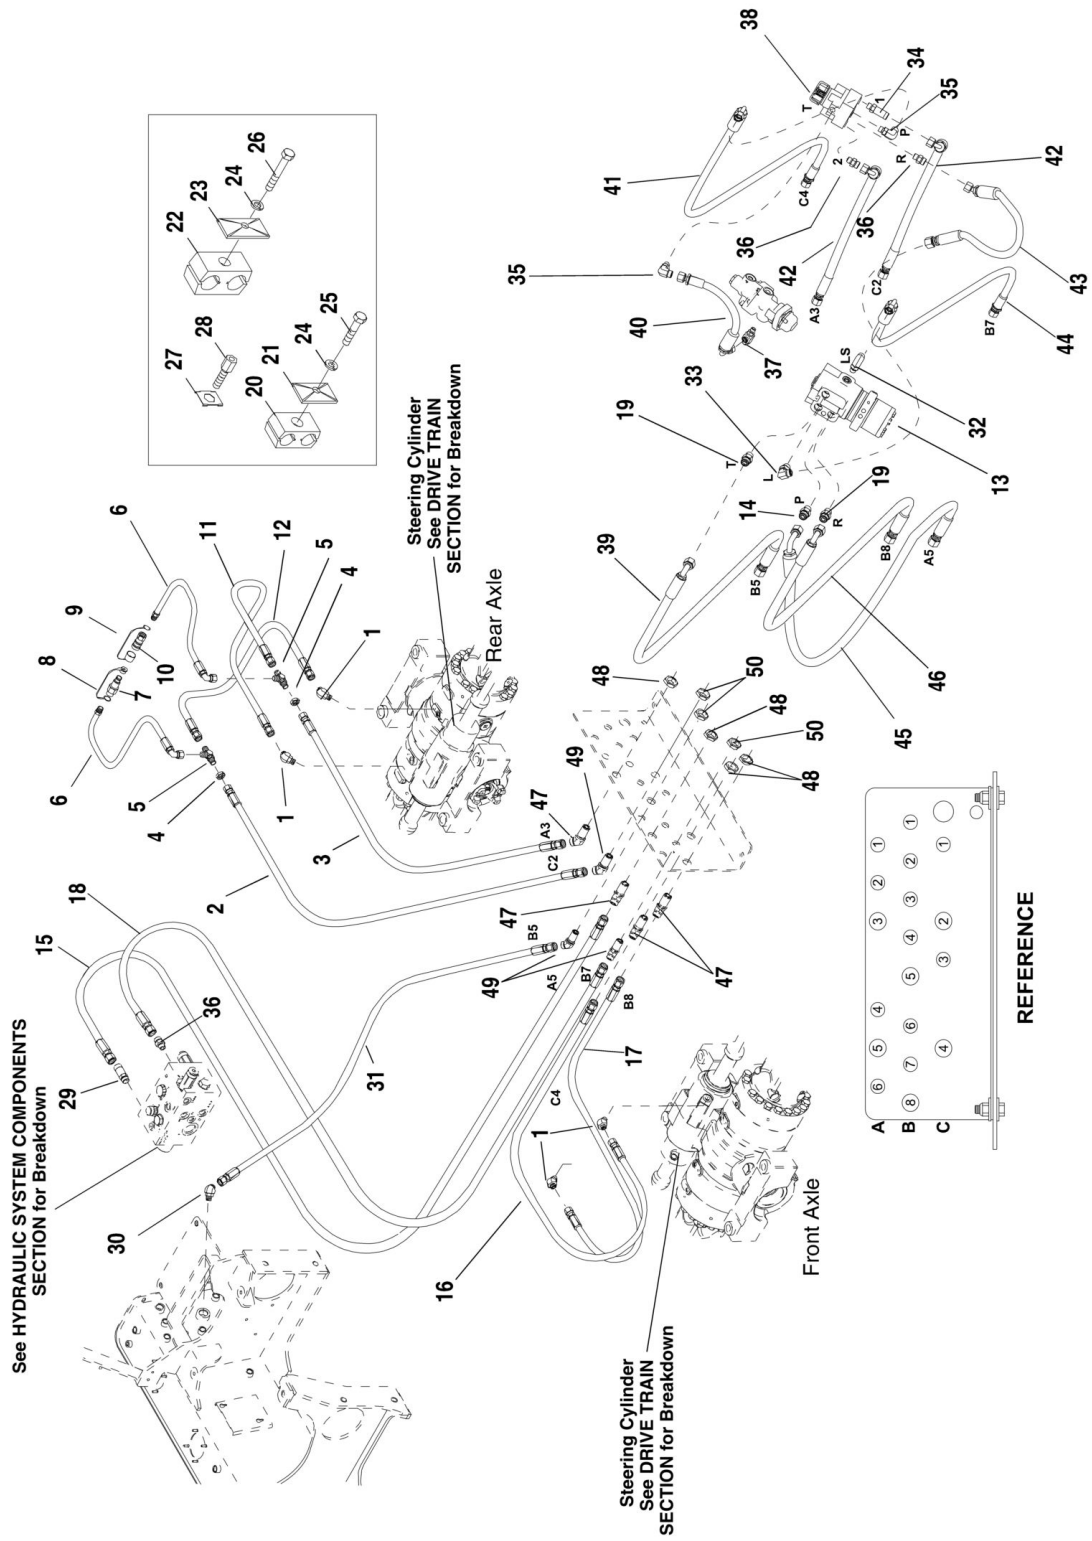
See HYDRAULIC SYSTEM COMPONENTS SECTION for Breakdown

Steering Cylinder See DRIVE TRAIN SECTION for Breakdown

Rear Axle

Front Axle

Steering Cylinder See DRIVE TRAIN SECTION for Breakdown

REFERENCE

| | | | | | | | | | |
|---|---|---|---|---|---|---|---|---|---|
| A | 6 | 5 | 4 | | 3 | 2 | 1 | | |
| B | 8 | 7 | 6 | 5 | 4 | 3 | 2 | 1 | |
| C | | 4 | | 3 | 2 | | 1 | | |

1 2 3 4 5 6 7 8 9 10 11 12 13 14 15 16 17 18 19 19 20 21 22 23 24 24 25 26 27 28 29 30 31 32 33 34 35 35 36 36 36 37 38 39 40 41 42 42 43 44 45 46 47 47 47 48 48 48 49 49 50 50

A3 C2 B5 A5 B7 B8 C4 T P R L T P R LS C4 2 A3 C2 B7 B5 B8 A5